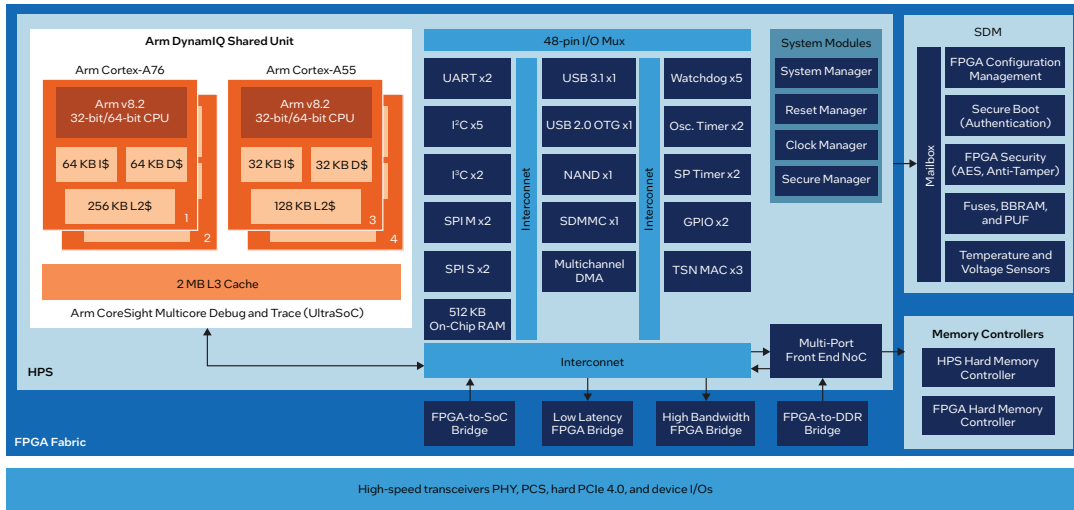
Arm DynamIQ Shared Unit

Arm Cortex-A76

Arm v8.2
32-bit/64-bit CPU

64 KB I$

64 KB D$

256 KB L2$

1

2

Arm Cortex-A55

Arm v8.2
32-bit/64-bit CPU

32 KB I$

32 KB D$

128 KB L2$

3

4

2 MB L3 Cache

Arm CoreSight Multicore Debug and Trace (UltraSoC)

48-pin I/O Mux

UART x2

I$^2$C x5

I$^3$C x2

SPI M x2

SPI S x2

512 KB On-Chip RAM

Interconnet

USB 3.1 x1

USB 2.0 OTG x1

NAND x1

SDMMC x1

Multichannel DMA

Interconnet

Watchdog x5

Osc. Timer x2

SP Timer x2

GPIO x2

TSN MAC x3

System Modules

System Manager

Reset Manager

Clock Manager

Secure Manager

SDM

Mailbox

FPGA Configuration Management

Secure Boot (Authentication)

FPGA Security (AES, Anti-Tamper)

Fuses, BBRAM, and PUF

Temperature and Voltage Sensors

HPS

Interconnet

Multi-Port Front End NoC

Memory Controllers

HPS Hard Memory Controller

FPGA Hard Memory Controller

FPGA-to-SoC Bridge

Low Latency FPGA Bridge

High Bandwidth FPGA Bridge

FPGA-to-DDR Bridge

FPGA Fabric

High-speed transceivers PHY, PCS, hard PCIe 4.0, and device I/Os